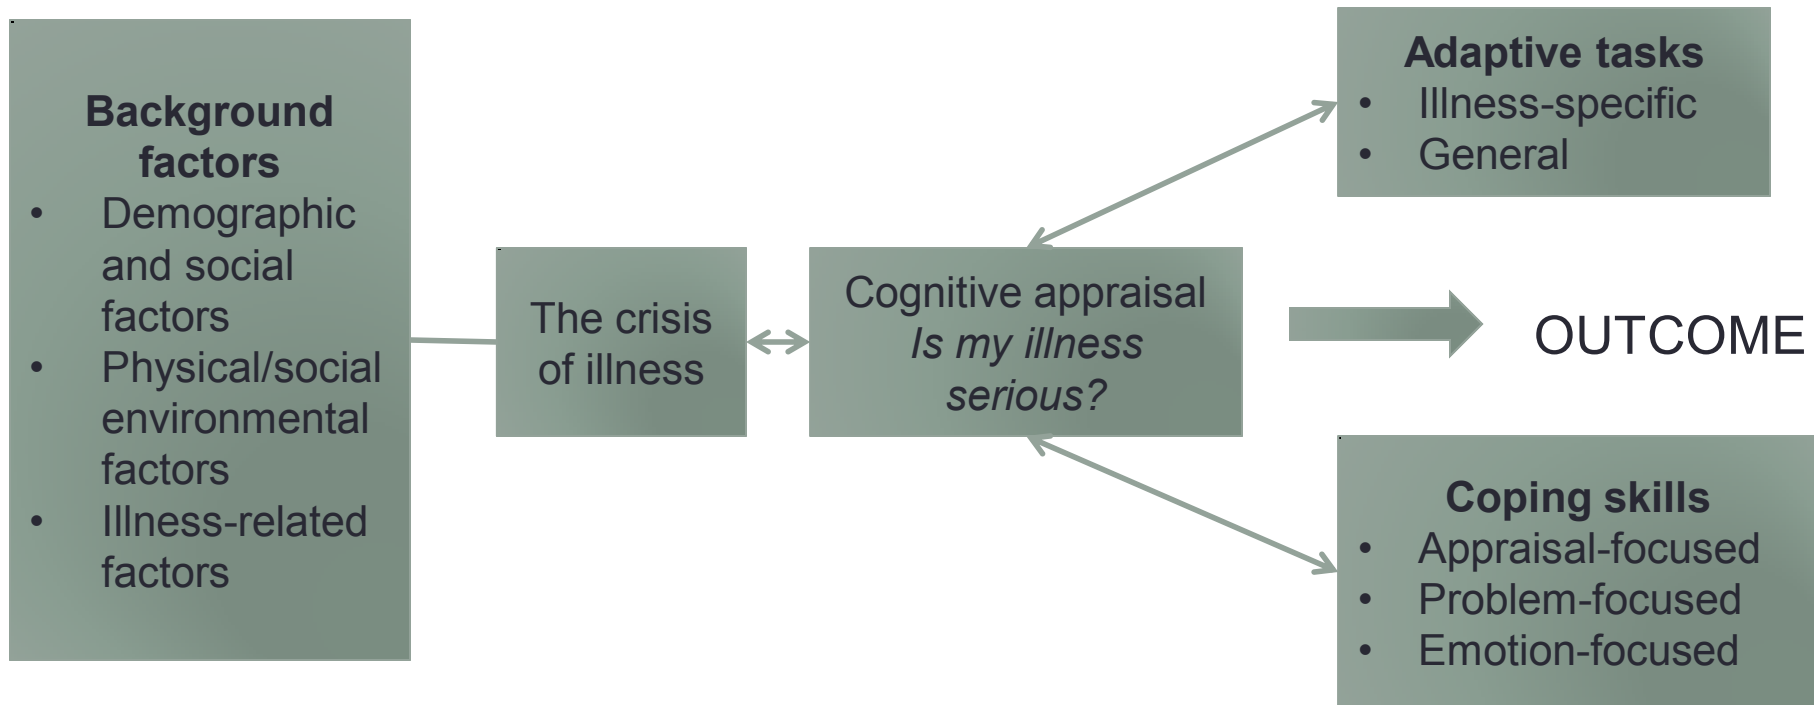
Background factors
- Demographic and social factors
- Physical/social environmental factors
- Illness-related factors

The crisis of illness

Cognitive appraisal
*Is my illness serious?*

Adaptive tasks
- Illness-specific
- General

OUTCOME

Coping skills
- Appraisal-focused
- Problem-focused
- Emotion-focused